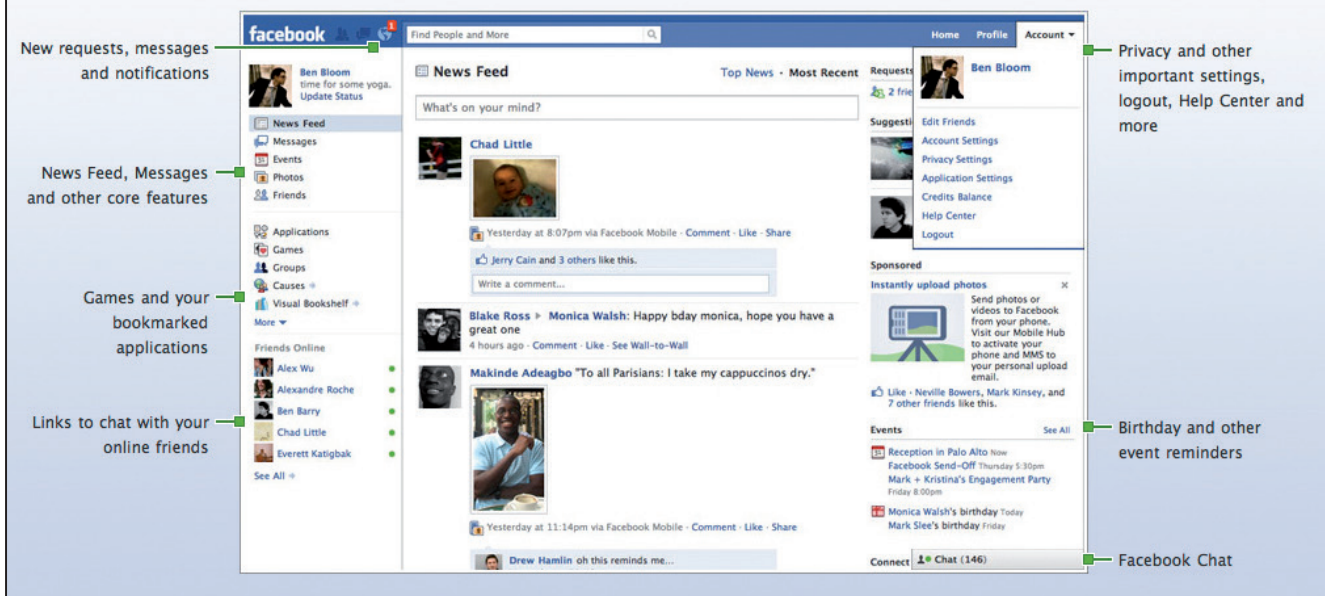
New requests, messages and notifications

News Feed, Messages and other core features

Games and your bookmarked applications

Links to chat with your online friends

facebook 1 Find People and More Home Profile Account

Ben Bloom time for some yoga. Update Status

News Feed
Messages
Events
Photos
Friends

Applications
Games
Groups
Causes
Visual Bookshelf
More

Friends Online
Alex Wu
Alexandre Roche
Ben Barry
Chad Little
Everett Katigbak
See All

News Feed Top News · Most Recent

What's on your mind?

Chad Little
Yesterday at 8:07pm via Facebook Mobile · Comment · Like · Share
Jerry Cain and 3 others like this.
Write a comment...

Blake Ross ▸ Monica Walsh: Happy bday monica, hope you have a great one
4 hours ago · Comment · Like · See Wall-to-Wall

Makinde Adeagbo "To all Parisians: I take my cappuccinos dry."
Yesterday at 11:14pm via Facebook Mobile · Comment · Like · Share
Drew Hamlin oh this reminds me...

Request
2 frie
Suggesti

Ben Bloom
Edit Friends
Account Settings
Privacy Settings
Application Settings
Credits Balance
Help Center
Logout

Sponsored
Instantly upload photos
Send photos or videos to Facebook from your phone. Visit our Mobile Hub to activate your phone and MMS to your personal upload email.
Like · Neville Bowers, Mark Kinsey, and 7 other friends like this.

Events See All
Reception in Palo Alto Now
Facebook Send-Off Thursday 5:30pm
Mark + Kristina's Engagement Party Friday 8:00pm
Monica Walsh's birthday Today
Mark Slee's birthday Friday

Connect Chat (146)

Privacy and other important settings, logout, Help Center and more

Birthday and other event reminders

Facebook Chat